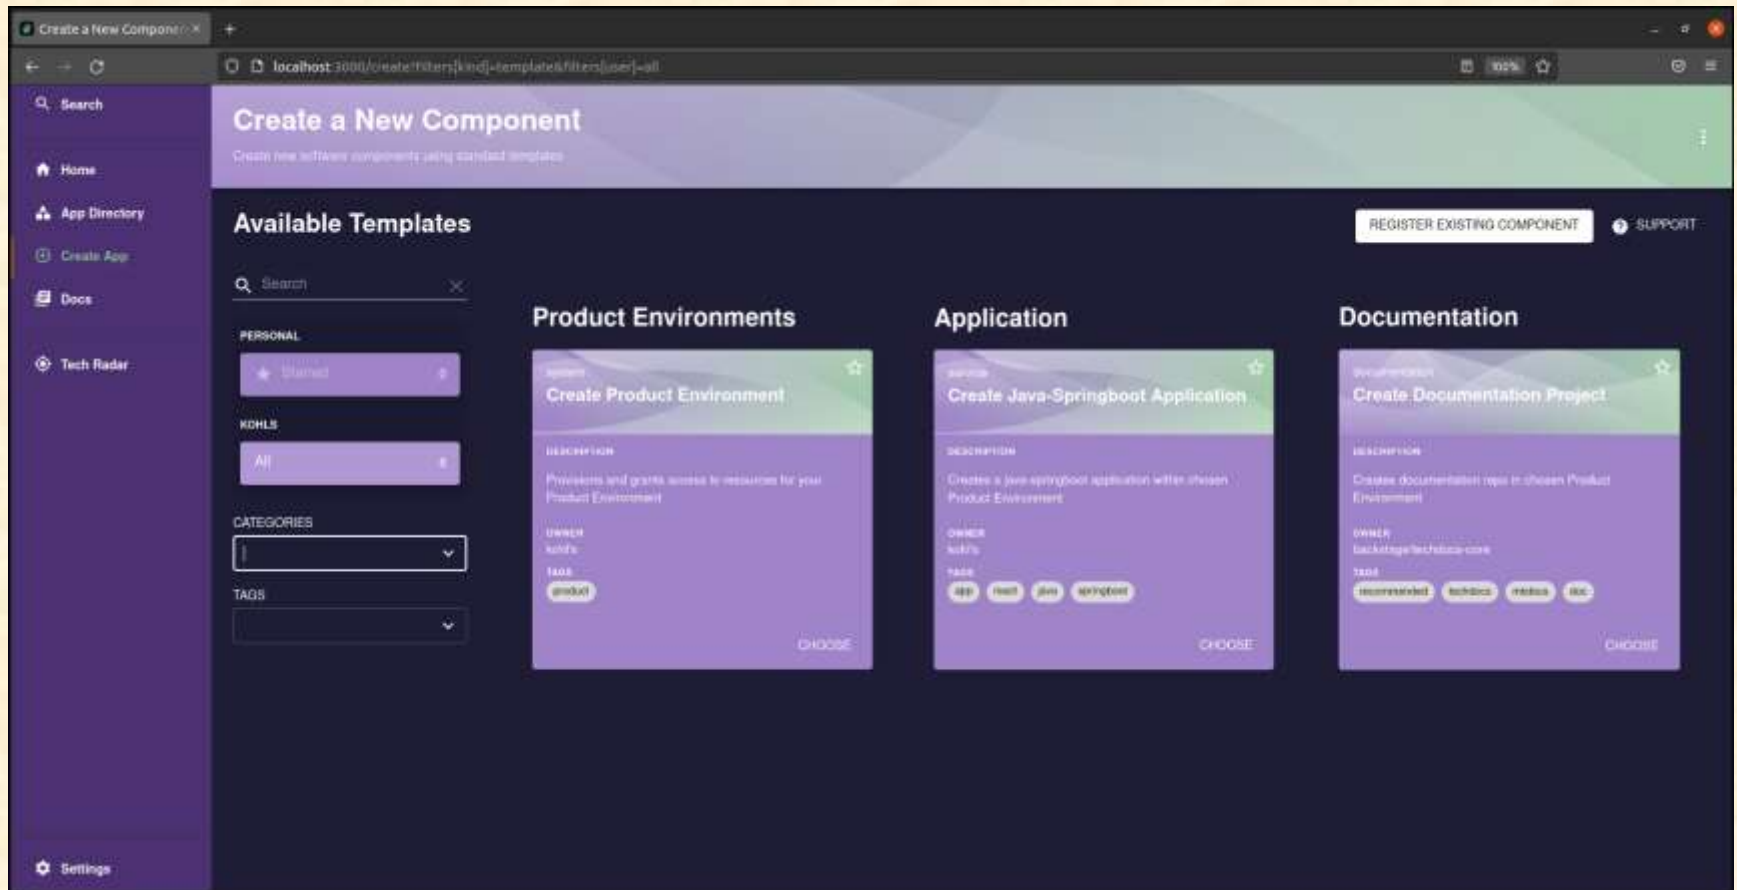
Create a New Compone

localhost:3000/create?filters[kind]=template&filters[user]=all

100%

Search

Home

App Directory

Create App

Docs

Tech Radar

Settings

Create a New Component

Create new software components using standard templates

Available Templates

REGISTER EXISTING COMPONENT

SUPPORT

Search

PERSONAL

Starred

KOHLS

All

CATEGORIES

TAGS

Product Environments

system

Create Product Environment

DESCRIPTION

Provisions and grants access to resources for your Product Environment

OWNER

kohl's

TAGS

product

CHOOSE

Application

service

Create Java-Springboot Application

DESCRIPTION

Creates a java-springboot application within chosen Product Environment

OWNER

kohl's

TAGS

app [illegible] java springboot

CHOOSE

Documentation

documentation

Create Documentation Project

DESCRIPTION

Creates documentation repo in chosen Product Environment

OWNER

backstage-techdocs-core

TAGS

recommended techdocs mkdocs doc

CHOOSE